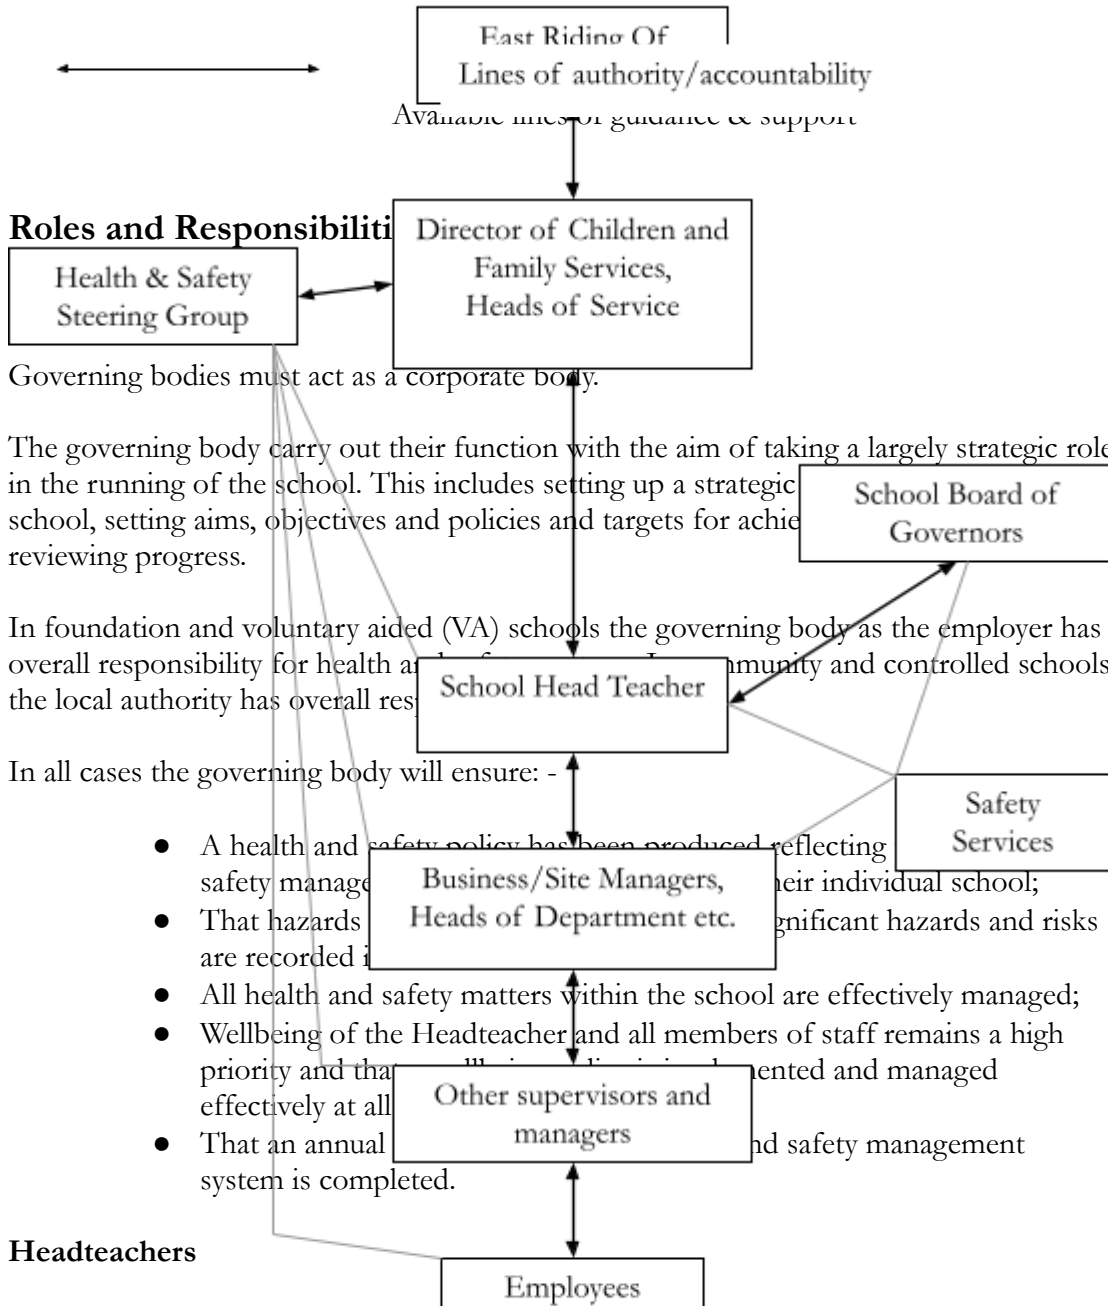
East Riding Of

Lines of authority/accountability

Available lines of guidance & support

Roles and Responsibiliti

Director of Children and Family Services, Heads of Service

Health & Safety Steering Group

Governing bodies must act as a corporate body.

The governing body carry out their function with the aim of taking a largely strategic role in the running of the school. This includes setting up a strategic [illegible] school, setting aims, objectives and policies and targets for achie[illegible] reviewing progress.

School Board of Governors

In foundation and voluntary aided (VA) schools the governing body as the employer has overall responsibility for health a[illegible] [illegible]munity and controlled schools the local authority has overall res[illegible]

School Head Teacher

In all cases the governing body will ensure: -

Safety Services

- A health and safety policy has been produced reflecting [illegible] safety manage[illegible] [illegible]heir individual school;
- That hazards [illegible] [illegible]gnificant hazards and risks are recorded i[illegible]
- All health and safety matters within the school are effectively managed;
- Wellbeing of the Headteacher and all members of staff remains a high priority and that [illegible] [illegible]ented and managed effectively at all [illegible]
- That an annual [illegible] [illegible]nd safety management system is completed.

Business/Site Managers, Heads of Department etc.

Other supervisors and managers

Headteachers

Employees